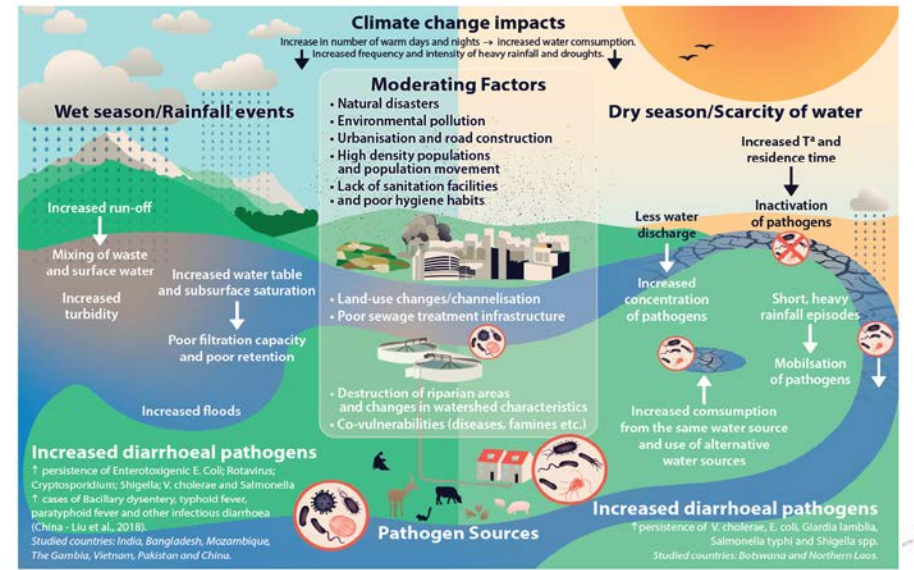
Climate change impacts

Increase in number of warm days and nights → increased water consumption.
Increased frequency and intensity of heavy rainfall and droughts.

Moderating Factors
• Natural disasters
• Environmental pollution
• Urbanisation and road construction
• High density populations and population movement
• Lack of sanitation facilities
• and poor hygiene habits

Wet season/Rainfall events

Increased run-off

Mixing of waste and surface water

Increased turbidity

Increased water table and subsurface saturation

Poor filtration capacity and poor retention

Increased floods

• Land-use changes/channelisation
• Poor sewage treatment infrastructure

• Destruction of riparian areas and changes in watershed characteristics
• Co-vulnerabilities (diseases, famines etc.)

Dry season/Scarcity of water

Increased Tª and residence time

Inactivation of pathogens

Less water discharge

Increased concentration of pathogens

Short, heavy rainfall episodes

Mobilsation of pathogens

Increased comsumption from the same water source and use of alternative water sources

Increased diarrhoeal pathogens
↑ persistence of Enterotoxigenic E. Coli; Rotavirus; Cryptosporidium; Shigella; V. cholerae and Salmonella
↑ cases of Bacillary dysentery, typhoid fever, paratyphoid fever and other infectious diarrhoea (China - Liu et al., 2018).
Studied countries: India, Bangladesh, Mozambique, The Gambia, Vietnam, Pakistan and China.

Pathogen Sources

Increased diarrhoeal pathogens
↑persistence of V. cholerae, E. coli, Giardia lamblia, Salmonella typhi and Shigella spp.
Studied countries: Botswana and Northern Laos.